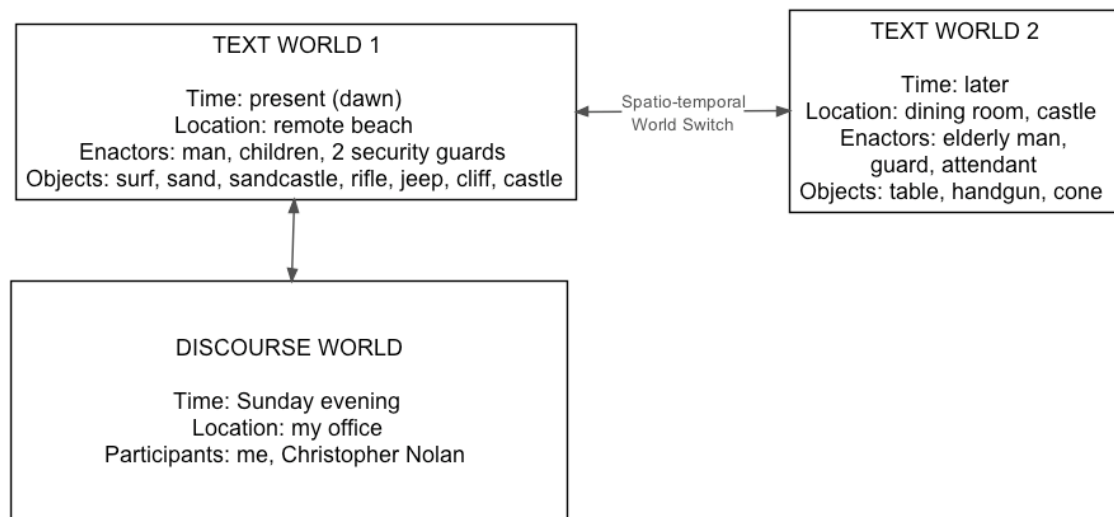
TEXT WORLD 1

Time: present (dawn)
Location: remote beach
Enactors: man, children, 2 security guards
Objects: surf, sand, sandcastle, rifle, jeep, cliff, castle

Spatio-temporal World Switch

TEXT WORLD 2

Time: later
Location: dining room, castle
Enactors: elderly man, guard, attendant
Objects: table, handgun, cone

DISCOURSE WORLD

Time: Sunday evening
Location: my office
Participants: me, Christopher Nolan